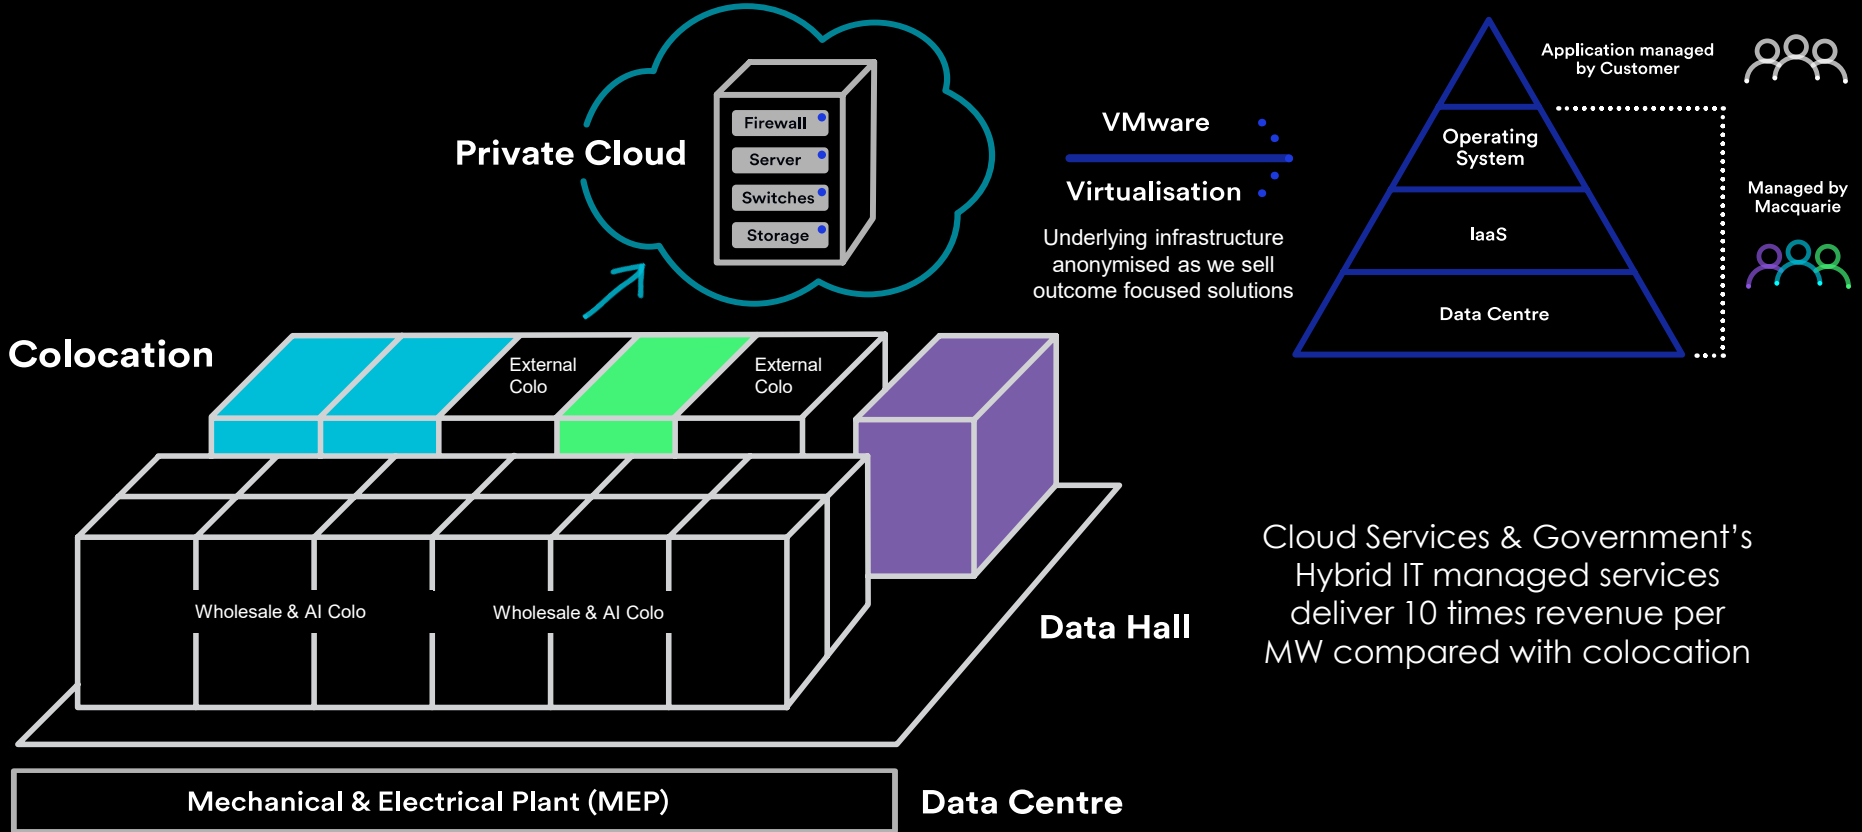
Private Cloud

Firewall
Server
Switches
Storage

VMware

Virtualisation

Underlying infrastructure anonymised as we sell outcome focused solutions

Application managed by Customer

Operating System

IaaS

Data Centre

Managed by Macquarie

Colocation

External Colo

External Colo

Wholesale & AI Colo

Wholesale & AI Colo

Data Hall

Cloud Services & Government's Hybrid IT managed services deliver 10 times revenue per MW compared with colocation

Mechanical & Electrical Plant (MEP)

Data Centre